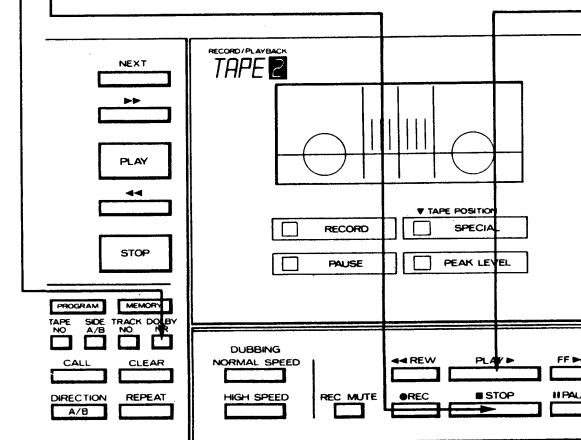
NEXT

►►

PLAY

◄◄

STOP

RECORD/PLAYBACK
TAPE 2

▼ TAPE POSITION

RECORD

SPECIAL

PAUSE

PEAK LEVEL

PROGRAM

MEMORY

TAPE NO

SIDE A/B

TRACK NO

DOLBY NR

CALL

CLEAR

DIRECTION A/B

REPEAT

DUBBING
NORMAL SPEED

HIGH SPEED

REC MUTE

◄◄ REW

PLAY ►

FF ►

●REC

■ STOP

II PAU